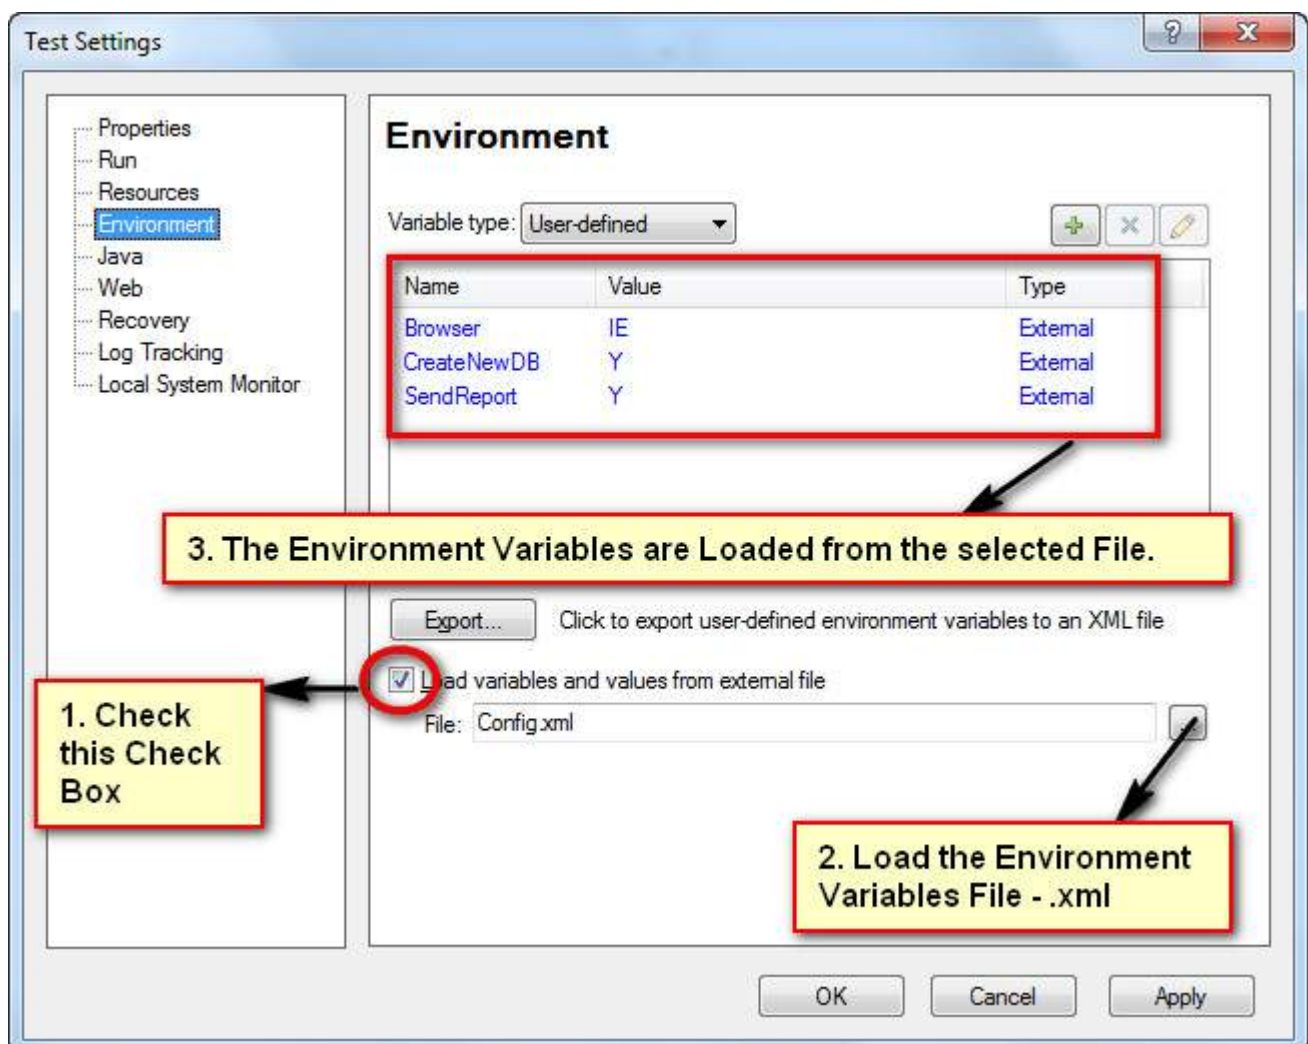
Test Settings

? X

Properties
Run
Resources
Environment
Java
Web
Recovery
Log Tracking
Local System Monitor

Environment

Variable type: User-defined

| Name | Value | Type |
|---|---|---|
| Browser | IE | External |
| CreateNewDB | Y | External |
| SendReport | Y | External |

3. The Environment Variables are Loaded from the selected File.

Export...

Click to export user-defined environment variables to an XML file

L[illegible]ad variables and values from external file

File: Config.xml

1. Check this Check Box

2. Load the Environment Variables File - .xml

OK

Cancel

Apply